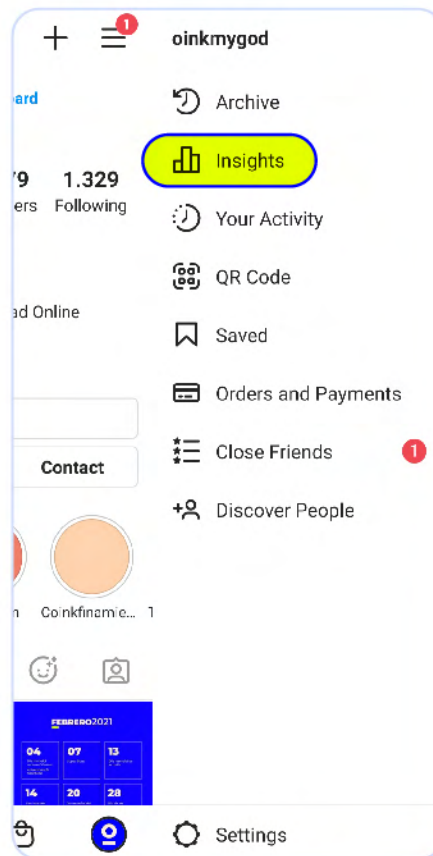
1

oinkmygod

ard

79 ers

1.329 Following

ad Online

Contact

n

Coinkfinanzie... 1

FEBRERO2021

04

07

13

14

20

28

Archive

Insights

Your Activity

QR Code

Saved

Orders and Payments

Close Friends

1

Discover People

Settings